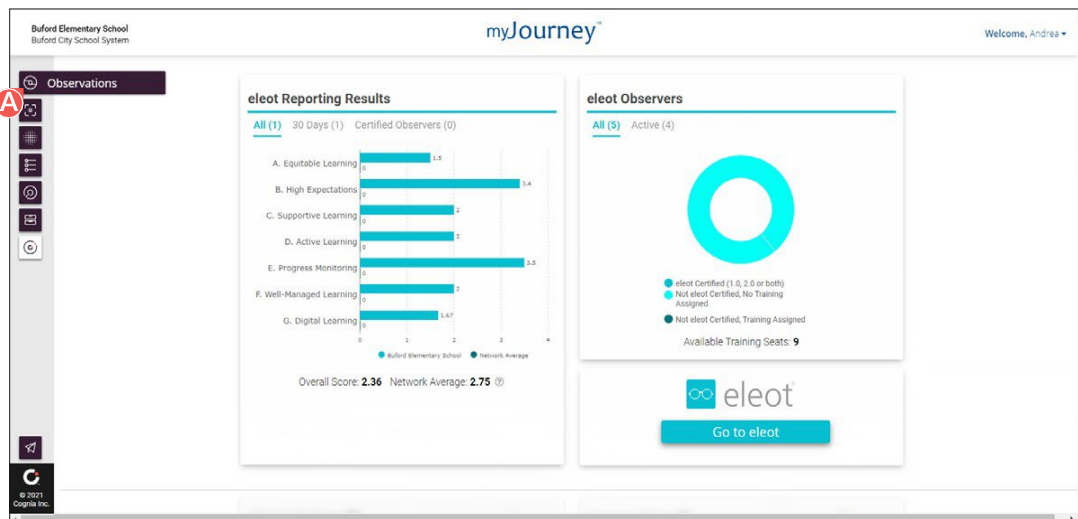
Buford Elementary School
Buford City School System

myJourney™

Welcome, Andrea

Observations

A

eleot Reporting Results

All (1) 30 Days (1) Certified Observers (0)

A. Equitable Learning 1.5 0
B. High Expectations 3.4 0
C. Supportive Learning 2 0
D. Active Learning 2 0
E. Progress Monitoring 3.5 0
F. Well-Managed Learning 2 0
G. Digital Learning 1.67 0

0 1 2 3 4

Buford Elementary School Network Average

Overall Score: 2.36 Network Average: 2.75

eleot Observers

All (5) Active (4)

eleot Certified (1.0, 2.0 or both)
Not eleot Certified, No Training Assigned
Not eleot Certified, Training Assigned

Available Training Seats: 9

eleot

Go to eleot

© 2021 Cognia Inc.